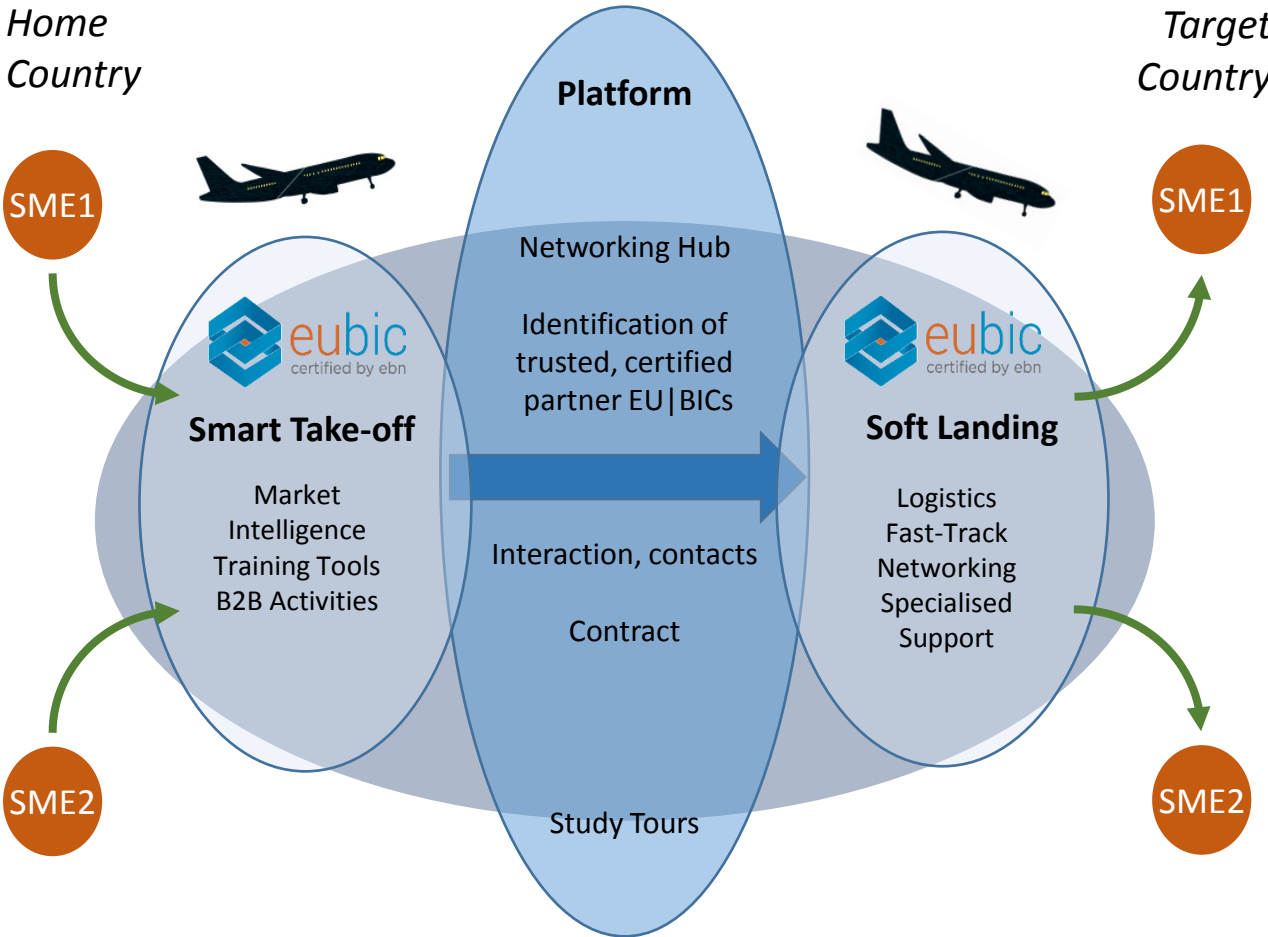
Home Country

Platform

Target Country

SME1

SME1

Networking Hub

eubic
certified by ebn

Identification of trusted, certified partner EU|BICs

eubic
certified by ebn

Smart Take-off

Soft Landing

Market Intelligence
Training Tools
B2B Activities

Interaction, contacts

Contract

Logistics
Fast-Track
Networking
Specialised Support

SME2

Study Tours

SME2